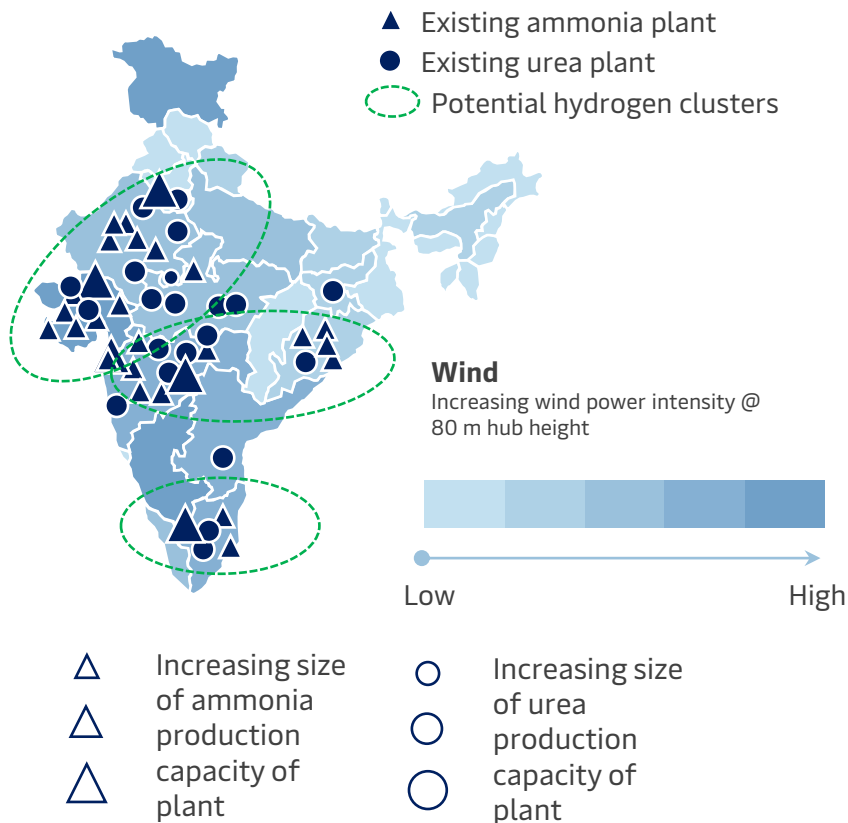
Existing ammonia plant
Existing urea plant
Potential hydrogen clusters

**Wind**
Increasing wind power intensity @ 80 m hub height

Low
High

Increasing size of ammonia production capacity of plant

Increasing size of urea production capacity of plant